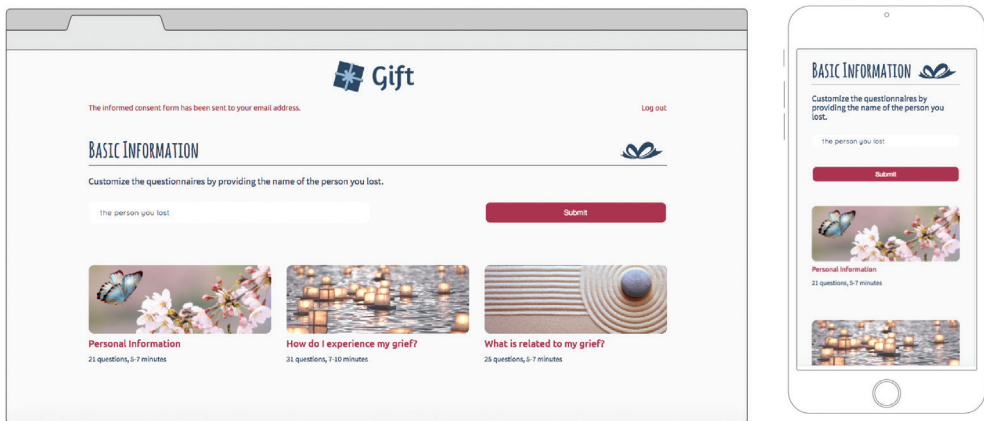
Gift

The informed consent form has been sent to your email address.

Log out

BASIC INFORMATION

Customize the questionnaires by providing the name of the person you lost.

the person you lost

Submit

Personal Information
21 questions, 5-7 minutes

How do I experience my grief?
31 questions, 7-10 minutes

What is related to my grief?
26 questions, 5-7 minutes

BASIC INFORMATION

Customize the questionnaires by providing the name of the person you lost.

the person you lost

Submit

Personal Information
21 questions, 5-7 minutes